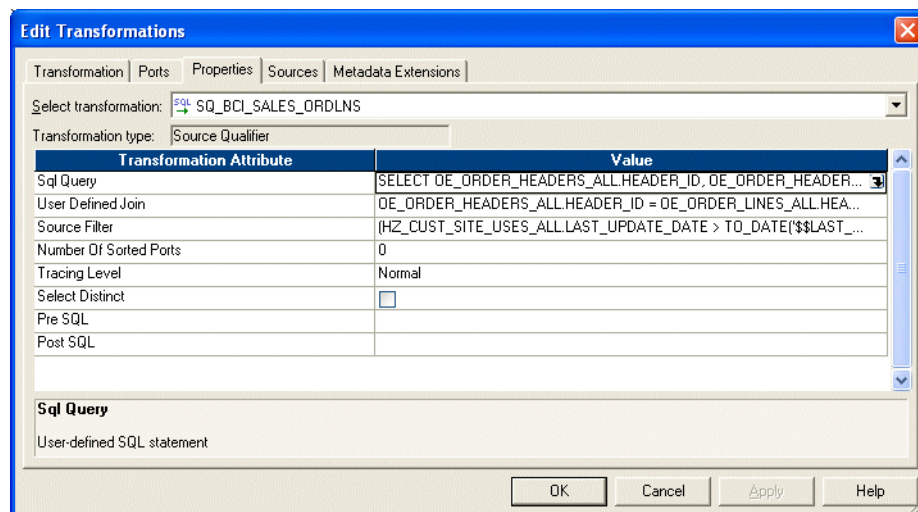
Edit Transformations

Transformation | Ports | Properties | Sources | Metadata Extensions

Select transformation: SQL SQ_BCI_SALES_ORDLNS

Transformation type: Source Qualifier

| Transformation Attribute | Value |
|---|---|
| Sql Query | SELECT OE_ORDER_HEADERS_ALL.HEADER_ID, OE_ORDER_HEADER... |
| User Defined Join | OE_ORDER_HEADERS_ALL.HEADER_ID = OE_ORDER_LINES_ALL.HEA... |
| Source Filter | (HZ_CUST_SITE_USES_ALL.LAST_UPDATE_DATE > TO_DATE('$$LAST_... |
| Number Of Sorted Ports | 0 |
| Tracing Level | Normal |
| Select Distinct | |
| Pre SQL | |
| Post SQL | |

Sql Query

User-defined SQL statement

OK Cancel Apply Help